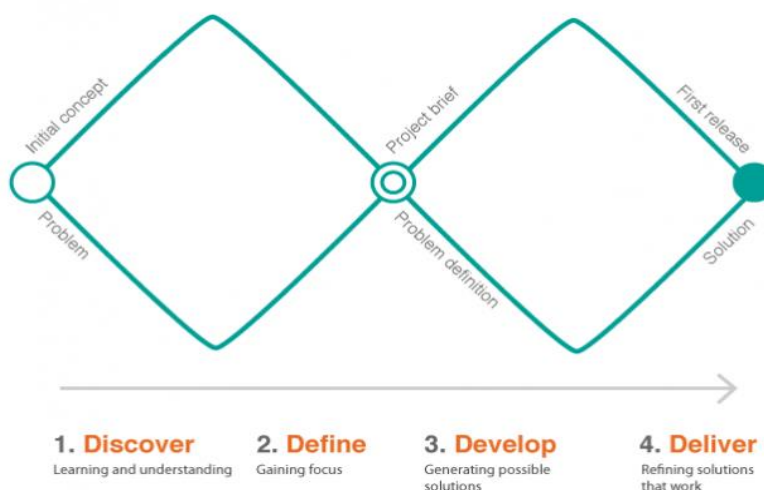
Initial concept

Problem

Project brief

Problem definition

First release

Solution

1. Discover
Learning and understanding

2. Define
Gaining focus

3. Develop
Generating possible solutions

4. Deliver
Refining solutions that work